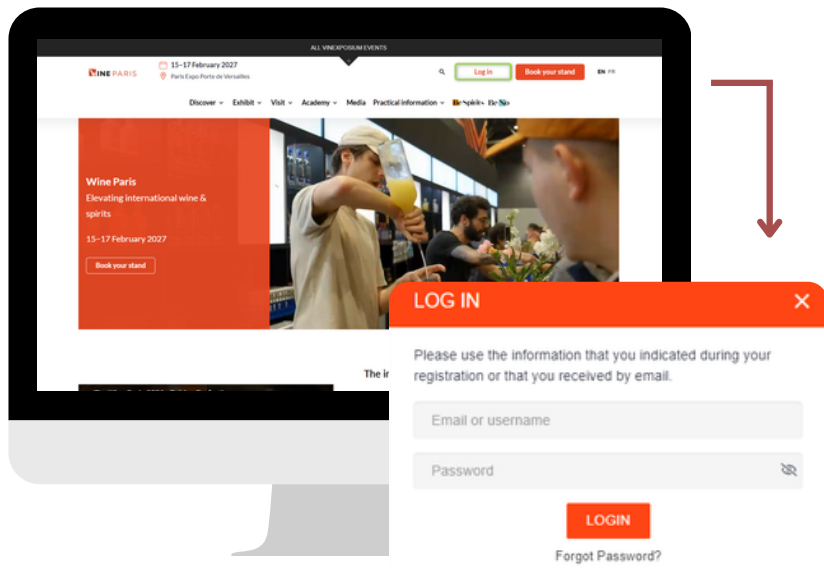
ALL VINEXPOSIUM EVENTS

WINE PARIS

15–17 February 2027

Paris Expo Porte de Versailles

Log in

Book your stand

EN FR

Discover Exhibit Visit Academy Media Practical information Be Spirits Be No

Wine Paris

Elevating international wine & spirits

15–17 February 2027

Book your stand

The i

LOG IN

Please use the information that you indicated during your registration or that you received by email.

Email or username

Password

LOGIN

Forgot Password?